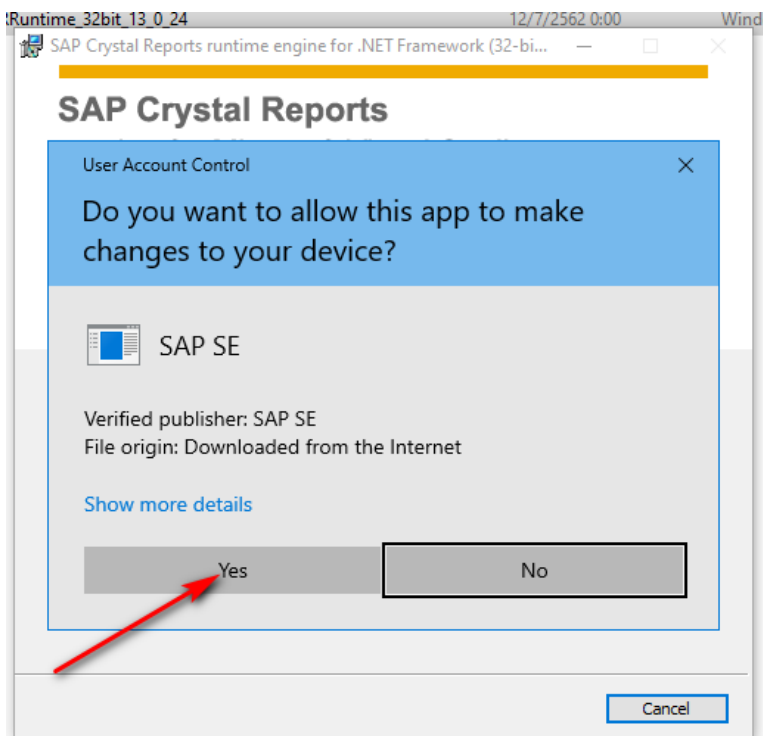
Runtime_32bit_13_0_24 12/7/2562 0:00 Wind

SAP Crystal Reports runtime engine for .NET Framework (32-bi...

SAP Crystal Reports

User Account Control

Do you want to allow this app to make changes to your device?

SAP SE

Verified publisher: SAP SE
File origin: Downloaded from the Internet

Show more details

Yes

No

Cancel